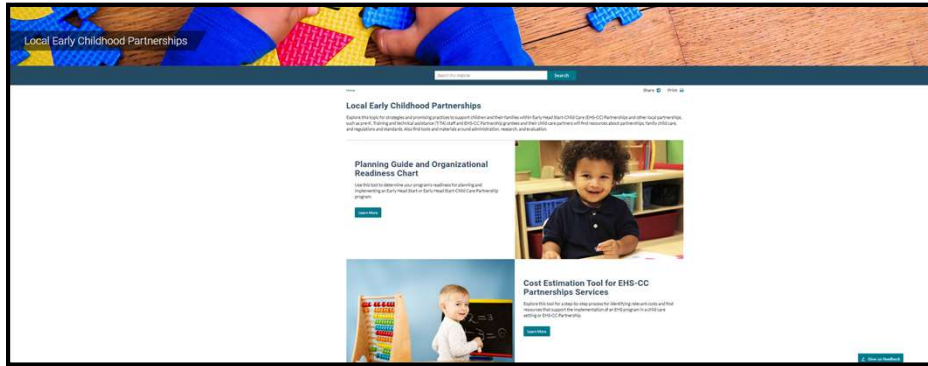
Local Early Childhood Partnerships

Search this website

Search

Home

Share Print

Local Early Childhood Partnerships

Explore this topic for strategies and promising practices to support children and their families within Early Head Start-Child Care (EHS-CC) Partnerships and other local partnerships, such as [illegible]. Training and technical assistance (T/TA) staff and EHS-CC Partnership grantees and their child care partners will find resources about partnerships, family child care, and regulations and standards. Also find tools and materials around administration, research, and evaluation.

Planning Guide and Organizational Readiness Chart

Use this tool to determine your program's readiness for planning and implementing an Early Head Start or Early Head Start-Child Care Partnership program.

Learn More

Cost Estimation Tool for EHS-CC Partnerships Services

Explore this tool for a step-by-step process for identifying relevant costs and find resources that support the implementation of an EHS program in a child care setting or EHS-CC Partnership.

Learn More

Give us Feedback